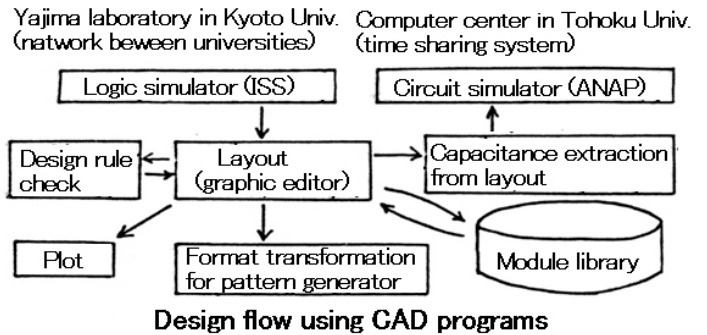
Yajima laboratory in Kyoto Univ. (natwork beween universities)

Computer center in Tohoku Univ. (time sharing system)

Logic simulator (ISS)

Circuit simulator (ANAP)

Design rule check

Layout (graphic editor)

Capacitance extraction from layout

Plot

Format transformation for pattern generator

Module library

Design flow using CAD programs